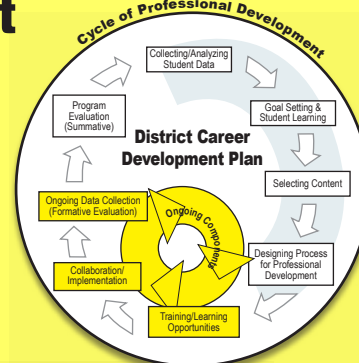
t

Cycle of Professional Development

Collecting/Analyzing Student Data

Goal Setting & Student Learning

Selecting Content

Designing Process for Professional Development

Training/Learning Opportunities

Collaboration/ Implementation

Ongoing Data Collection (Formative Evaluation)

Program Evaluation (Summative)

District Career Development Plan

Ongoing Components